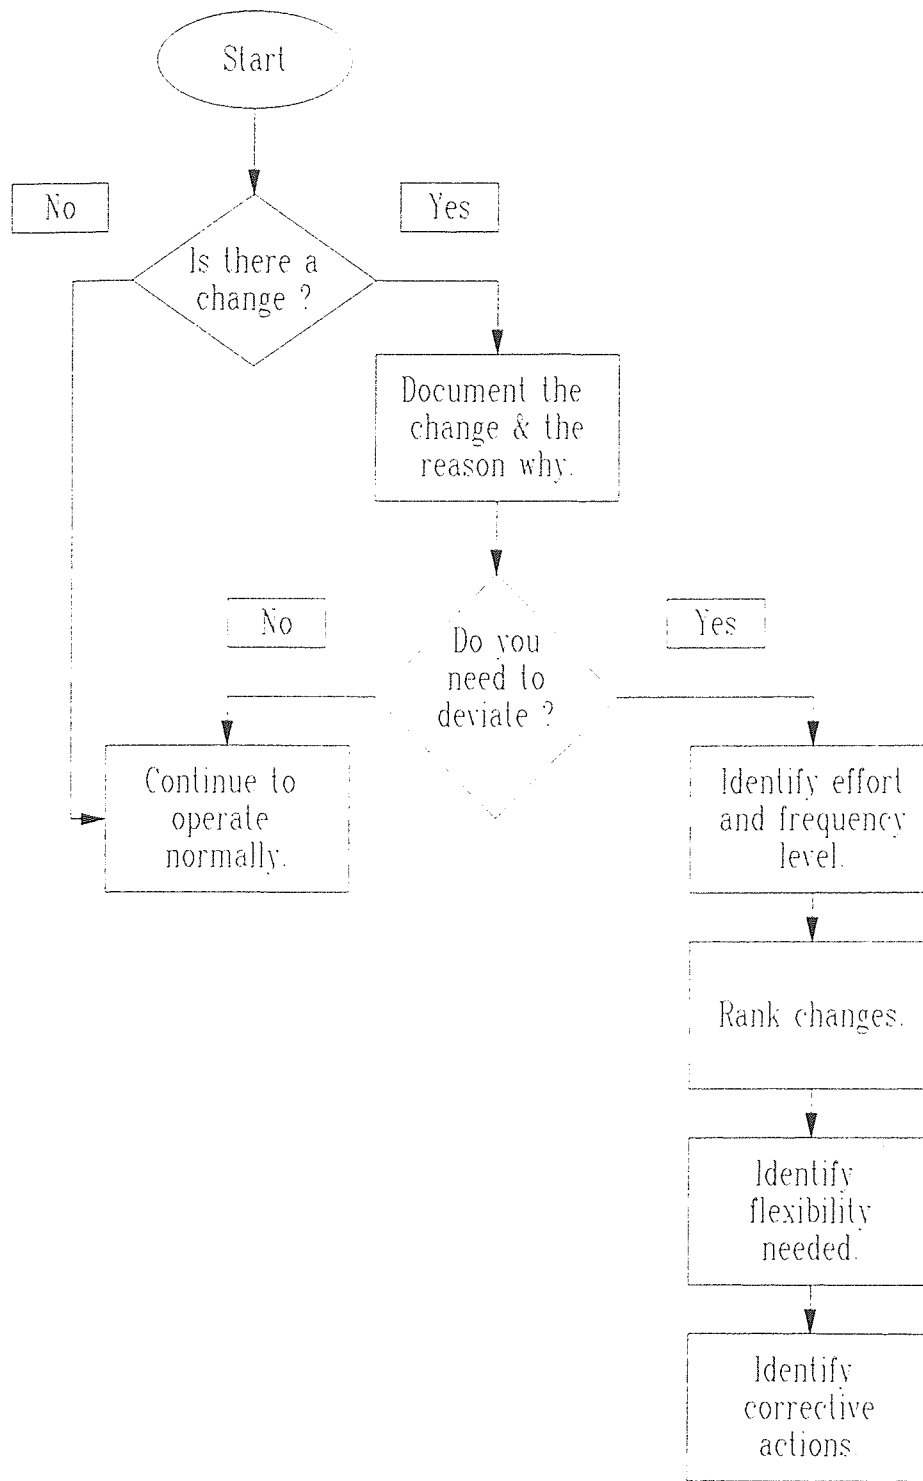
Start

No

Yes

Is there a change ?

Document the change & the reason why.

No

Yes

Do you need to deviate ?

Continue to operate normally.

Identify effort and frequency level.

Rank changes.

Identify flexibility needed.

Identify corrective actions.